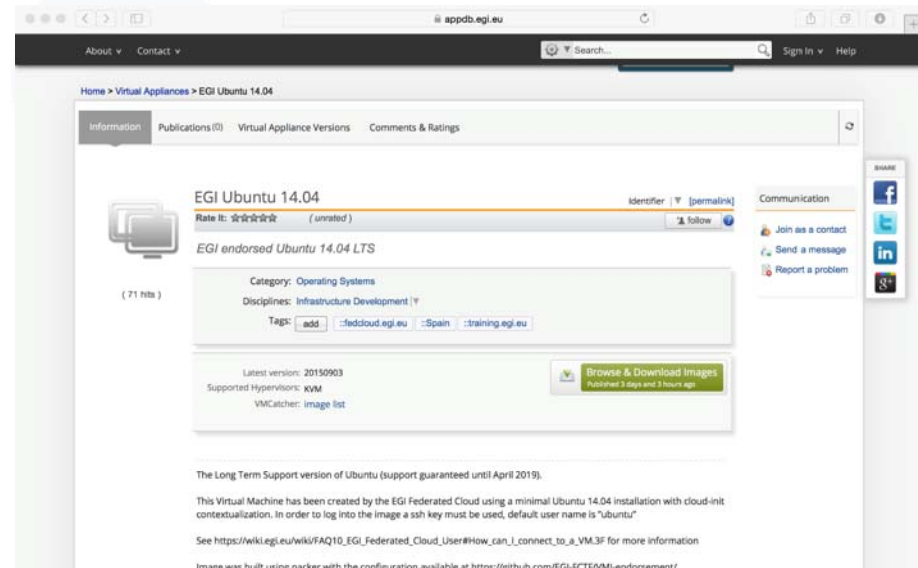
appdb.egi.eu

About ∨ Contact ∨

Search...

Sign in ∨ Help

Home > Virtual Appliances > EGI Ubuntu 14.04

Information Publications (0) Virtual Appliance Versions Comments & Ratings

SHARE

EGI Ubuntu 14.04

Identifier | [permalink]

Rate it: (unrated)

follow

EGI endorsed Ubuntu 14.04 LTS

Communication

Join as a contact

Send a message

Report a problem

( 71 hits )

Category: Operating Systems

Disciplines: Infrastructure Development

Tags: add ::fedcloud.egi.eu ::Spain ::training.egi.eu

Latest version: 20150903

Supported Hypervisors: KVM

VMCatcher: image list

Browse & Download Images

Published 3 days and 3 hours ago

The Long Term Support version of Ubuntu (support guaranteed until April 2019).

This Virtual Machine has been created by the EGI Federated Cloud using a minimal Ubuntu 14.04 installation with cloud-init contextualization. In order to log into the image a ssh key must be used, default user name is "ubuntu"

See https://wiki.egi.eu/wiki/FAQ10_EGI_Federated_Cloud_User#How_can_I_connect_to_a_VM.3F for more information

Image was built using packer with the configuration available at https://github.com/EGI-FCTF/VMI-endorsement/